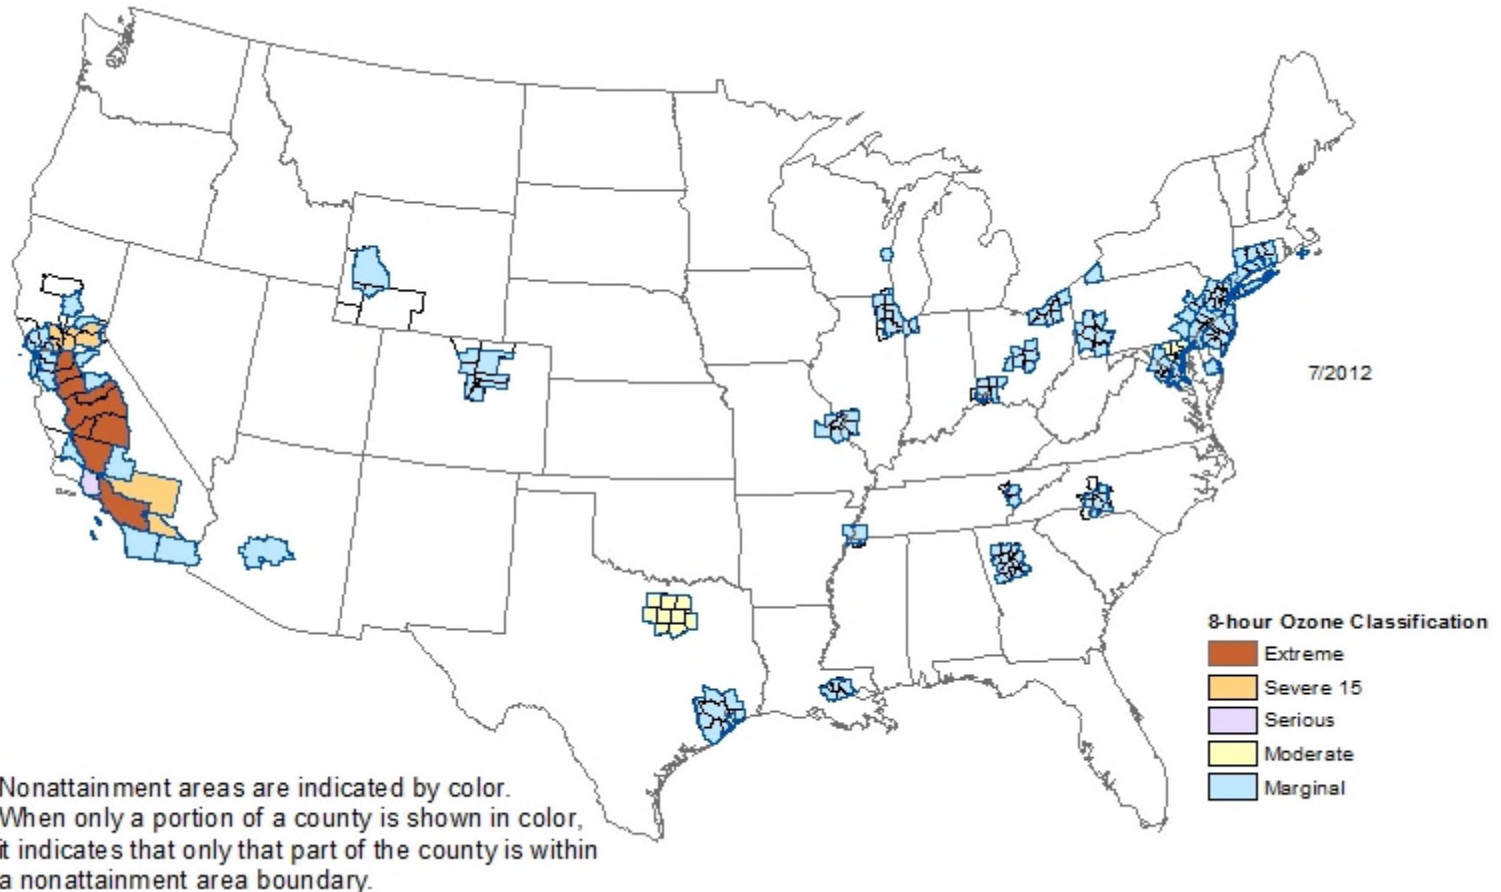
7/2012

8-hour Ozone Classification
Extreme
Severe 15
Serious
Moderate
Marginal

Nonattainment areas are indicated by color. When only a portion of a county is shown in color, it indicates that only that part of the county is within a nonattainment area boundary.